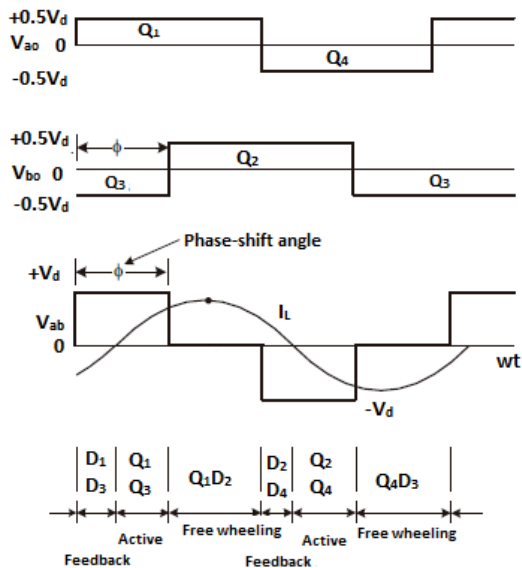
$+0.5V_d$
$V_{ao}$ 0
$-0.5V_d$
$Q_1$
$Q_4$

$+0.5V_d$
$V_{bo}$ 0
$-0.5V_d$
$\phi$
$Q_3$
$Q_2$
$Q_3$

Phase-shift angle
$+V_d$
$\phi$
$V_{ab}$
0
$I_L$
wt
$-V_d$

$D_1$ $D_3$
$Q_1$ $Q_3$
$Q_1D_2$
$D_2$ $D_4$
$Q_2$ $Q_4$
$Q_4D_3$

Feedback
Active
Free wheeling
Feedback
Active
Free wheeling